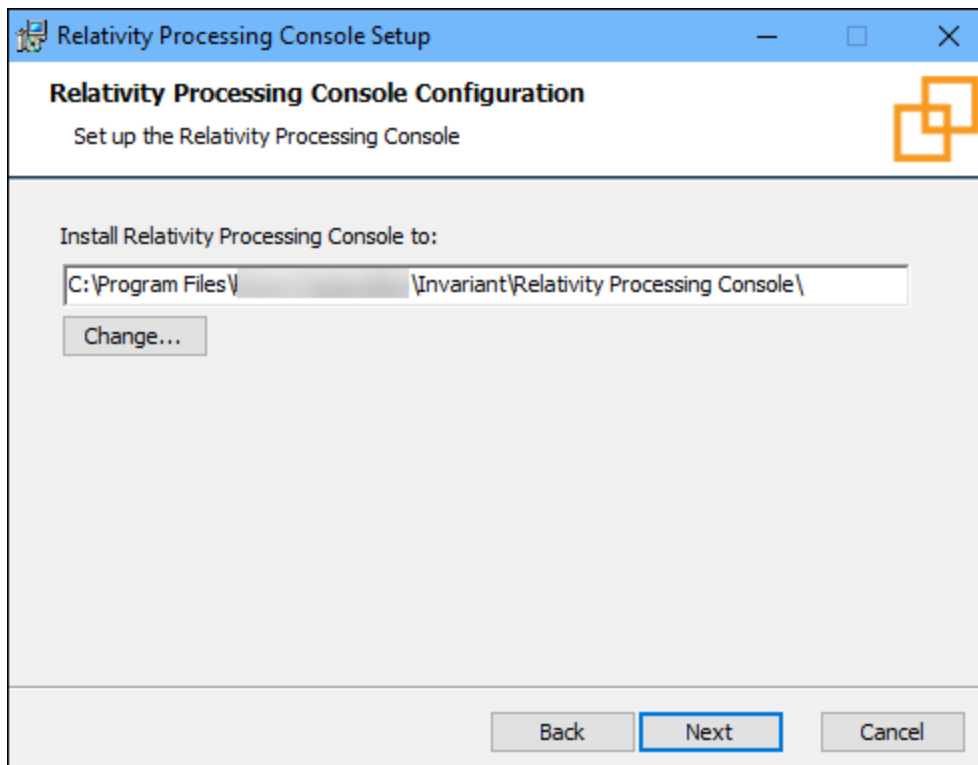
Relativity Processing Console Setup

Relativity Processing Console Configuration

Set up the Relativity Processing Console

Install Relativity Processing Console to:

C:\Program Files\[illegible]\Invariant\Relativity Processing Console\

Change...

Back Next Cancel